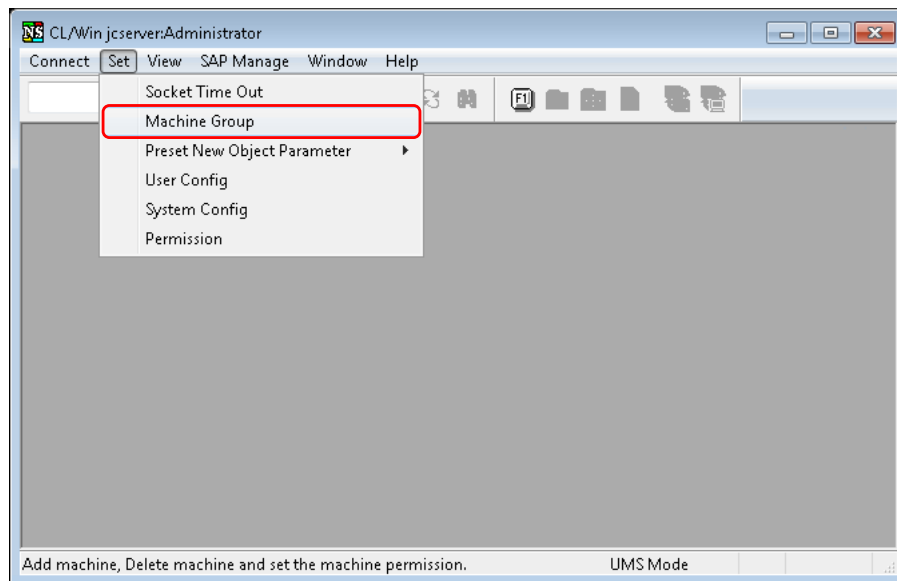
NS CL/Win jcserver:Administrator

Connect Set View SAP Manage Window Help

Socket Time Out
Machine Group
Preset New Object Parameter
User Config
System Config
Permission

F1

Add machine, Delete machine and set the machine permission. UMS Mode